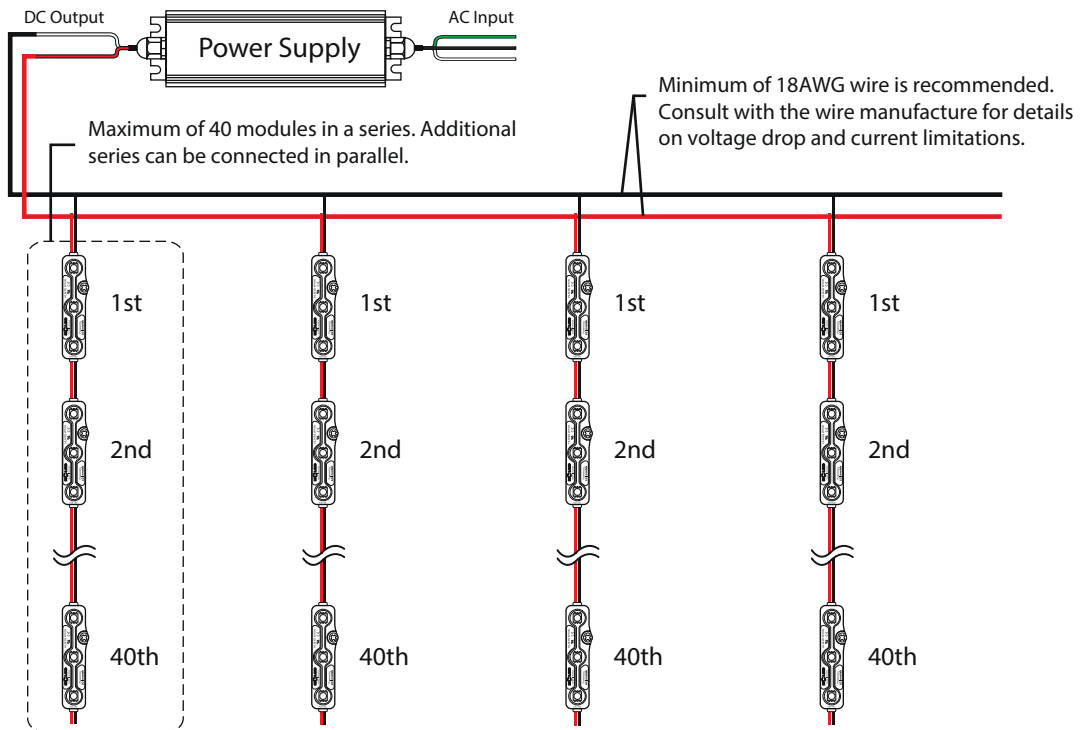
DC Output

Power Supply

AC Input

Minimum of 18AWG wire is recommended. Consult with the wire manufacture for details on voltage drop and current limitations.

Maximum of 40 modules in a series. Additional series can be connected in parallel.

1st

2nd

40th

1st

2nd

40th

1st

2nd

40th

1st

2nd

40th